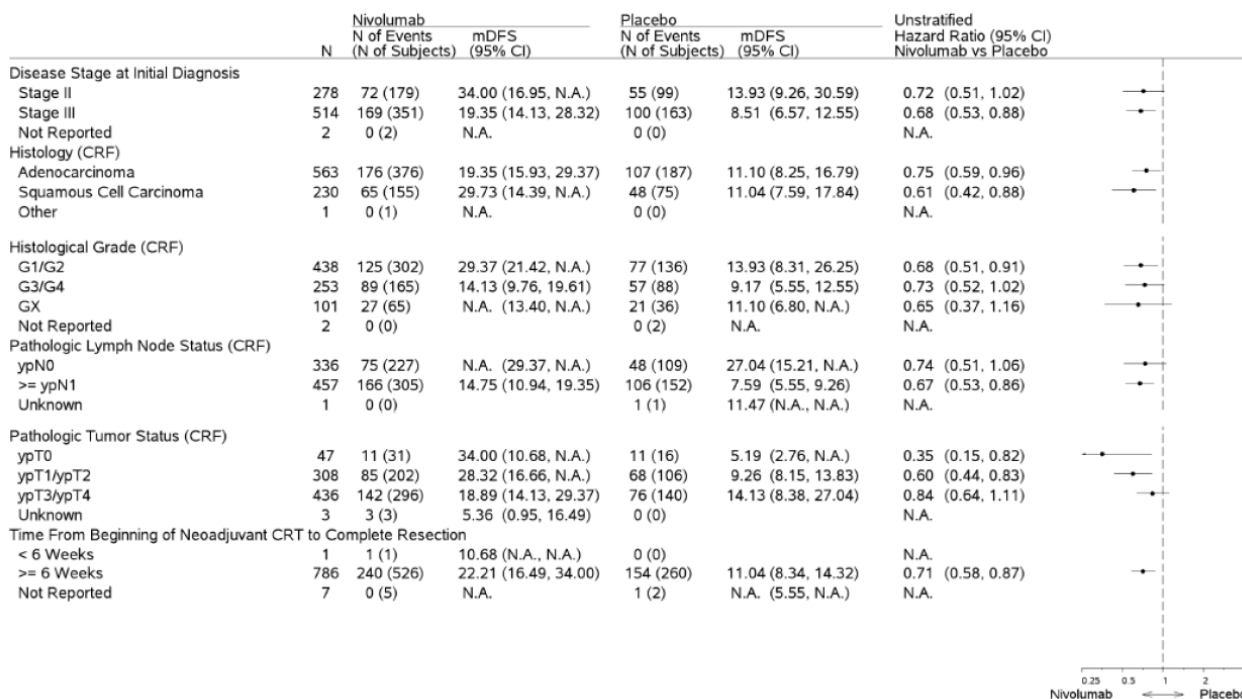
| | N | Nivolumab N of Events (N of Subjects) | Nivolumab mDFS (95% CI) | Placebo N of Events (N of Subjects) | Placebo mDFS (95% CI) | Unstratified Hazard Ratio (95% CI) Nivolumab vs Placebo |
|---|---|---|---|---|---|---|
| Disease Stage at Initial Diagnosis | | | | | | |
| Stage II | 278 | 72 (179) | 34.00 (16.95, N.A.) | 55 (99) | 13.93 (9.26, 30.59) | 0.72 (0.51, 1.02) |
| Stage III | 514 | 169 (351) | 19.35 (14.13, 28.32) | 100 (163) | 8.51 (6.57, 12.55) | 0.68 (0.53, 0.88) |
| Not Reported | 2 | 0 (2) | N.A. | 0 (0) | | N.A. |
| Histology (CRF) | | | | | | |
| Adenocarcinoma | 563 | 176 (376) | 19.35 (15.93, 29.37) | 107 (187) | 11.10 (8.25, 16.79) | 0.75 (0.59, 0.96) |
| Squamous Cell Carcinoma | 230 | 65 (155) | 29.73 (14.39, N.A.) | 48 (75) | 11.04 (7.59, 17.84) | 0.61 (0.42, 0.88) |
| Other | 1 | 0 (1) | N.A. | 0 (0) | | N.A. |
| Histological Grade (CRF) | | | | | | |
| G1/G2 | 438 | 125 (302) | 29.37 (21.42, N.A.) | 77 (136) | 13.93 (8.31, 26.25) | 0.68 (0.51, 0.91) |
| G3/G4 | 253 | 89 (165) | 14.13 (9.76, 19.61) | 57 (88) | 9.17 (5.55, 12.55) | 0.73 (0.52, 1.02) |
| GX | 101 | 27 (65) | N.A. (13.40, N.A.) | 21 (36) | 11.10 (6.80, N.A.) | 0.65 (0.37, 1.16) |
| Not Reported | 2 | 0 (0) | | 0 (2) | N.A. | N.A. |
| Pathologic Lymph Node Status (CRF) | | | | | | |
| ypN0 | 336 | 75 (227) | N.A. (29.37, N.A.) | 48 (109) | 27.04 (15.21, N.A.) | 0.74 (0.51, 1.06) |
| >= ypN1 | 457 | 166 (305) | 14.75 (10.94, 19.35) | 106 (152) | 7.59 (5.55, 9.26) | 0.67 (0.53, 0.86) |
| Unknown | 1 | 0 (0) | | 1 (1) | 11.47 (N.A., N.A.) | N.A. |
| Pathologic Tumor Status (CRF) | | | | | | |
| ypT0 | 47 | 11 (31) | 34.00 (10.68, N.A.) | 11 (16) | 5.19 (2.76, N.A.) | 0.35 (0.15, 0.82) |
| ypT1/ypT2 | 308 | 85 (202) | 28.32 (16.66, N.A.) | 68 (106) | 9.26 (8.15, 13.83) | 0.60 (0.44, 0.83) |
| ypT3/ypT4 | 436 | 142 (296) | 18.89 (14.13, 29.37) | 76 (140) | 14.13 (8.38, 27.04) | 0.84 (0.64, 1.11) |
| Unknown | 3 | 3 (3) | 5.36 (0.95, 16.49) | 0 (0) | | N.A. |
| Time From Beginning of Neoadjuvant CRT to Complete Resection | | | | | | |
| < 6 Weeks | 1 | 1 (1) | 10.68 (N.A., N.A.) | 0 (0) | | N.A. |
| >= 6 Weeks | 786 | 240 (526) | 22.21 (16.49, 34.00) | 154 (260) | 11.04 (8.34, 14.32) | 0.71 (0.58, 0.87) |
| Not Reported | 7 | 0 (5) | N.A. | 1 (2) | N.A. (5.55, N.A.) | N.A. |

0.25 0.5 1 2
Nivolumab ← → Placebo